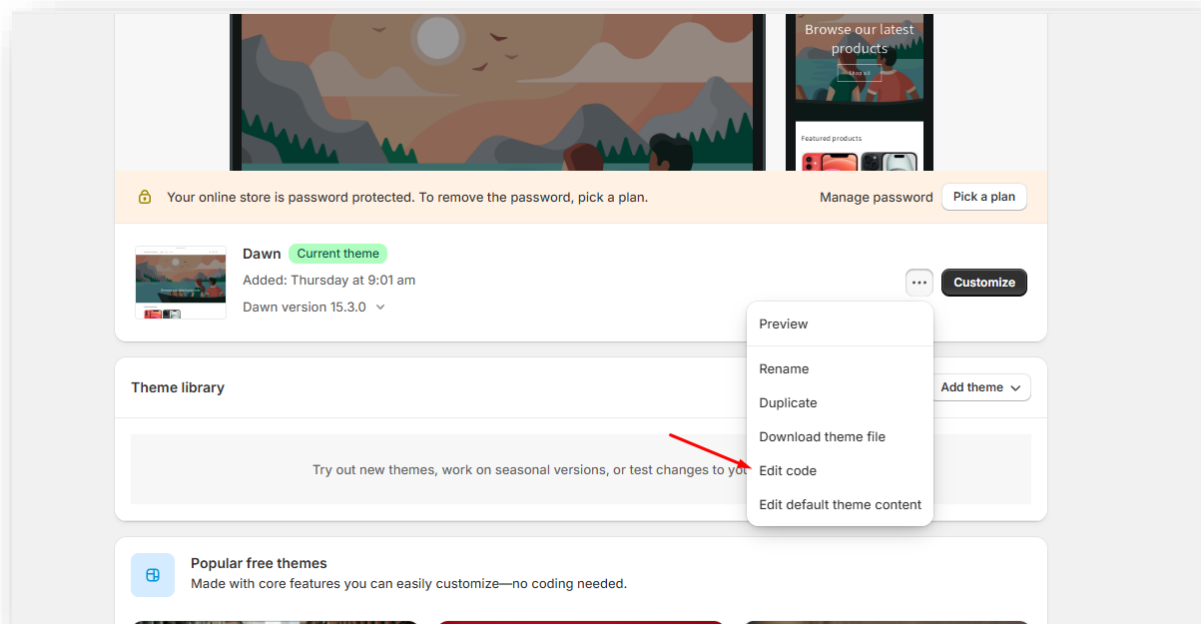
Browse our latest products

Featured products

Your online store is password protected. To remove the password, pick a plan.

Manage password

Pick a plan

Dawn

Current theme

Added: Thursday at 9:01 am

Dawn version 15.3.0

Customize

Preview

Rename

Duplicate

Download theme file

Edit code

Edit default theme content

Theme library

Add theme

Try out new themes, work on seasonal versions, or test changes to yo

Popular free themes

Made with core features you can easily customize—no coding needed.